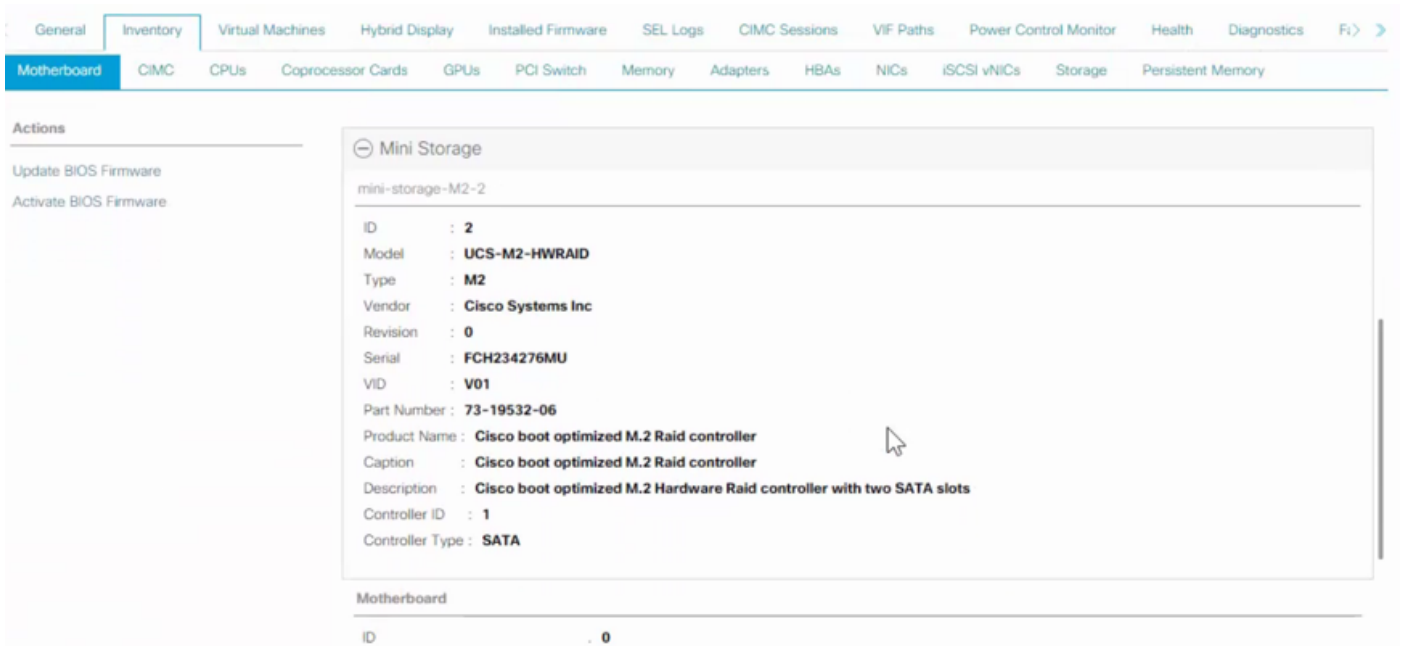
General Inventory Virtual Machines Hybrid Display Installed Firmware SEL Logs CIMC Sessions VIF Paths Power Control Monitor Health Diagnostics F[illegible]

Motherboard CIMC CPUs Coprocessor Cards GPUs PCI Switch Memory Adapters HBAs NICs iSCSI vNICs Storage Persistent Memory

Actions

Update BIOS Firmware

Activate BIOS Firmware

Mini Storage

mini-storage-M2-2

ID : 2
Model : UCS-M2-HWRAID
Type : M2
Vendor : Cisco Systems Inc
Revision : 0
Serial : FCH234276MU
VID : V01
Part Number : 73-19532-06
Product Name : Cisco boot optimized M.2 Raid controller
Caption : Cisco boot optimized M.2 Raid controller
Description : Cisco boot optimized M.2 Hardware Raid controller with two SATA slots
Controller ID : 1
Controller Type : SATA

Motherboard

ID : 0